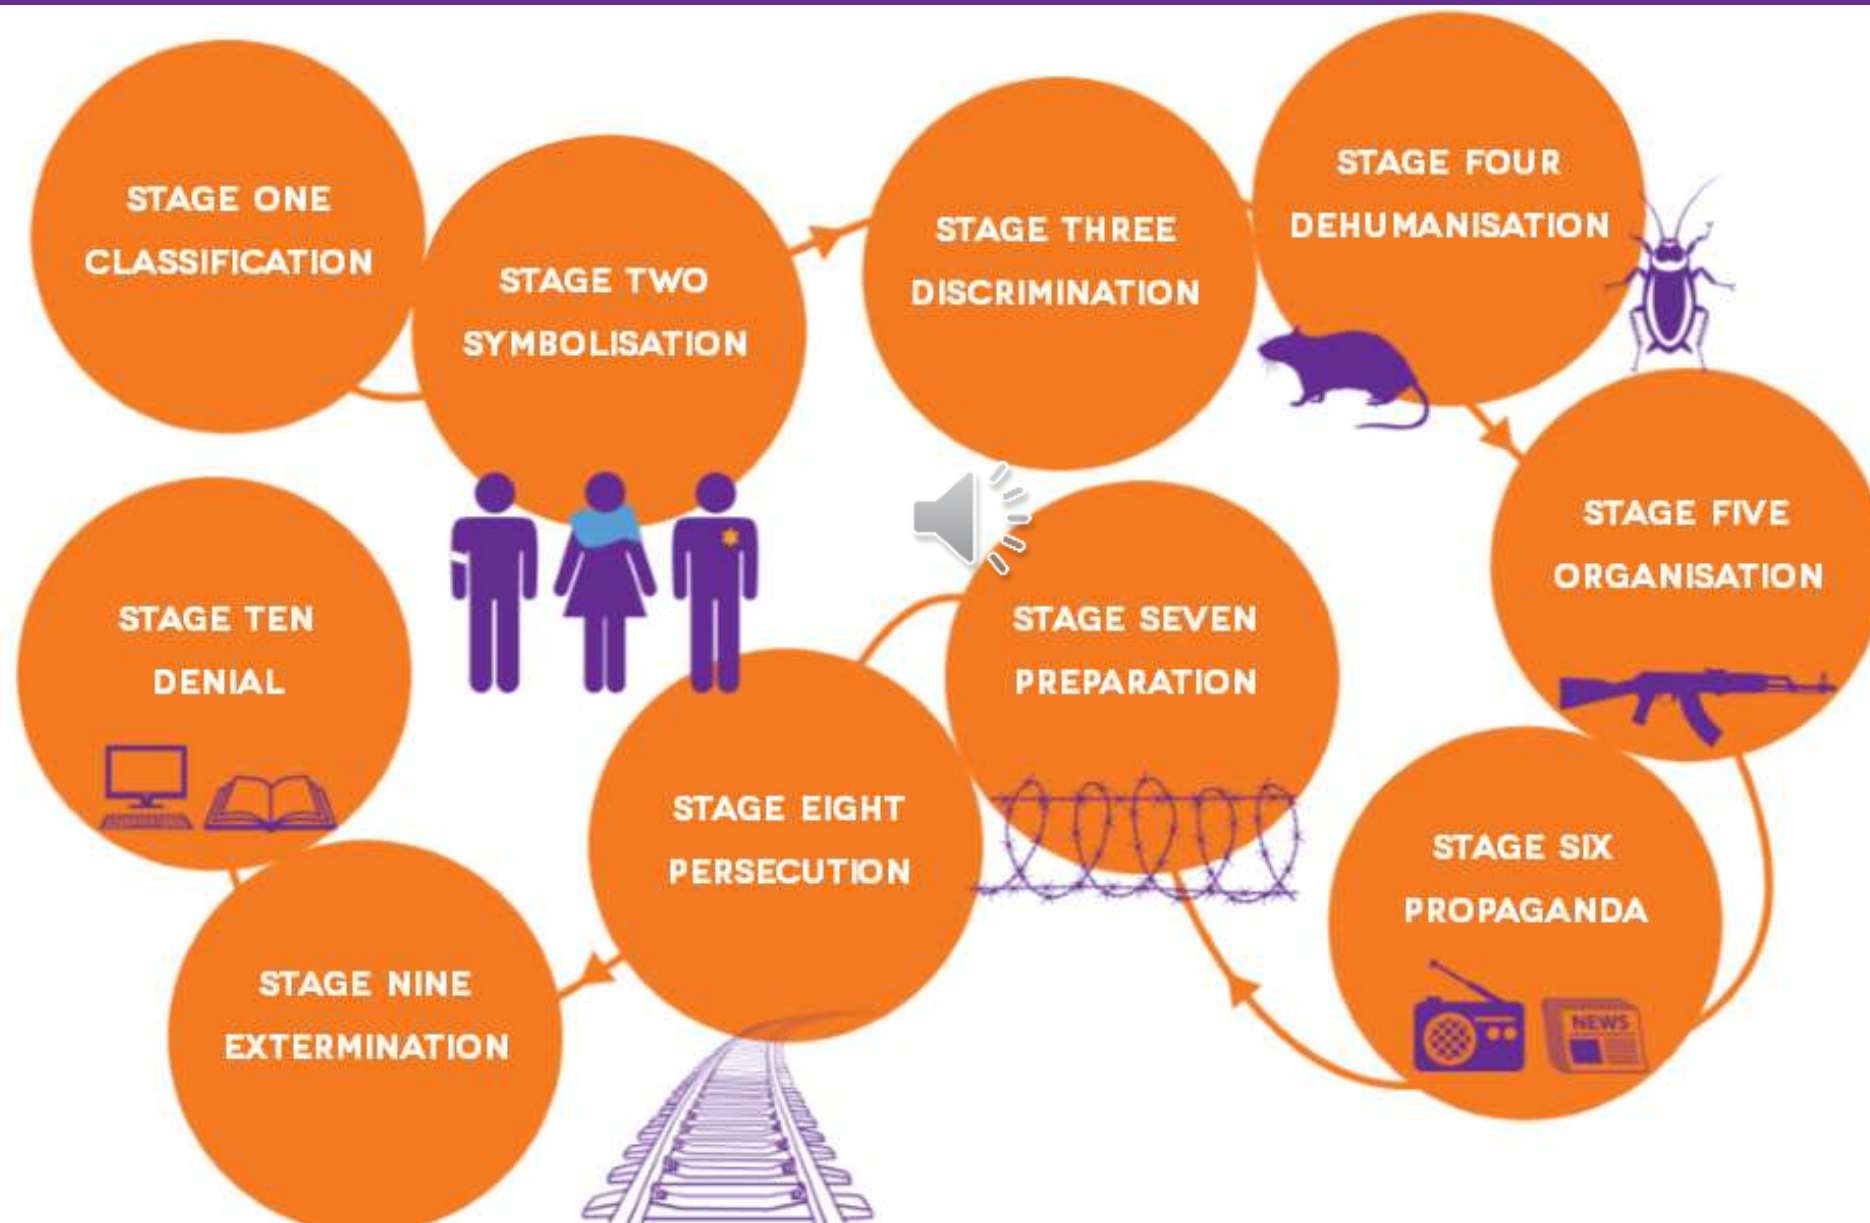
STAGE ONE
CLASSIFICATION

STAGE TWO
SYMBOLISATION

STAGE THREE
DISCRIMINATION

STAGE FOUR
DEHUMANISATION

STAGE FIVE
ORGANISATION

STAGE SIX
PROPAGANDA

NEWS

STAGE SEVEN
PREPARATION

STAGE EIGHT
PERSECUTION

STAGE NINE
EXTERMINATION

STAGE TEN
DENIAL